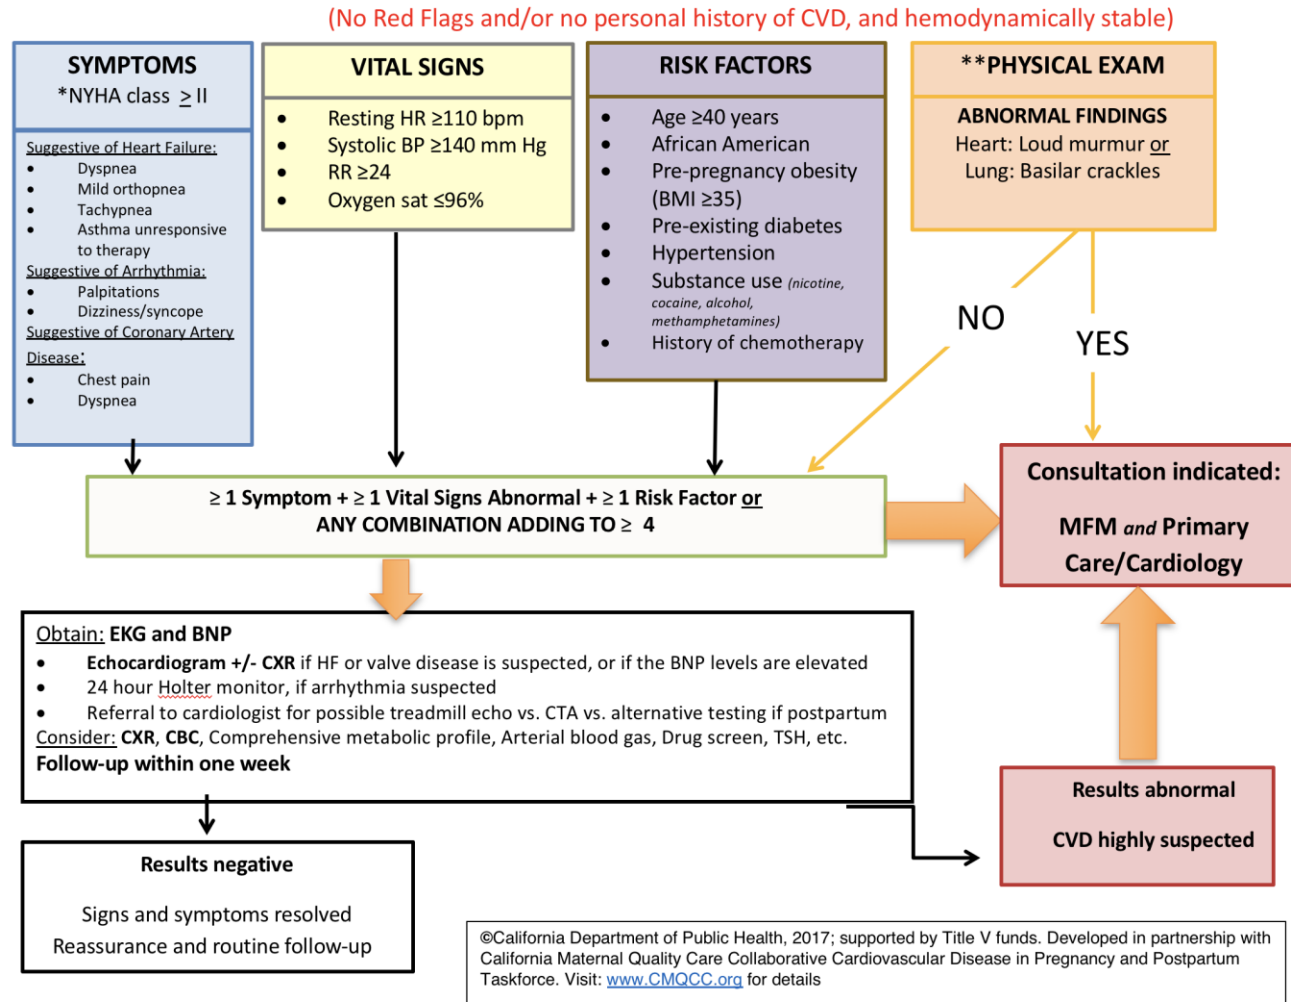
(No Red Flags and/or no personal history of CVD, and hemodynamically stable)

SYMPTOMS
*NYHA class $\geq$ II

Suggestive of Heart Failure:
- Dyspnea
- Mild orthopnea
- Tachypnea
- Asthma unresponsive to therapy

Suggestive of Arrhythmia:
- Palpitations
- Dizziness/syncope

Suggestive of Coronary Artery Disease:
- Chest pain
- Dyspnea

VITAL SIGNS
- Resting HR ≥110 bpm
- Systolic BP ≥140 mm Hg
- RR ≥24
- Oxygen sat ≤96%

RISK FACTORS
- Age ≥40 years
- African American
- Pre-pregnancy obesity (BMI ≥35)
- Pre-existing diabetes
- Hypertension
- Substance use (nicotine, cocaine, alcohol, methamphetamines)
- History of chemotherapy

**PHYSICAL EXAM
ABNORMAL FINDINGS
Heart: Loud murmur or
Lung: Basilar crackles

NO

YES

≥ 1 Symptom + ≥ 1 Vital Signs Abnormal + ≥ 1 Risk Factor or
ANY COMBINATION ADDING TO ≥ 4

Consultation indicated:
MFM and Primary Care/Cardiology

Obtain: EKG and BNP
- Echocardiogram +/- CXR if HF or valve disease is suspected, or if the BNP levels are elevated
- 24 hour Holter monitor, if arrhythmia suspected
- Referral to cardiologist for possible treadmill echo vs. CTA vs. alternative testing if postpartum

Consider: CXR, CBC, Comprehensive metabolic profile, Arterial blood gas, Drug screen, TSH, etc.
Follow-up within one week

Results abnormal
CVD highly suspected

Results negative
Signs and symptoms resolved
Reassurance and routine follow-up

©California Department of Public Health, 2017; supported by Title V funds. Developed in partnership with California Maternal Quality Care Collaborative Cardiovascular Disease in Pregnancy and Postpartum Taskforce. Visit: www.CMQCC.org for details